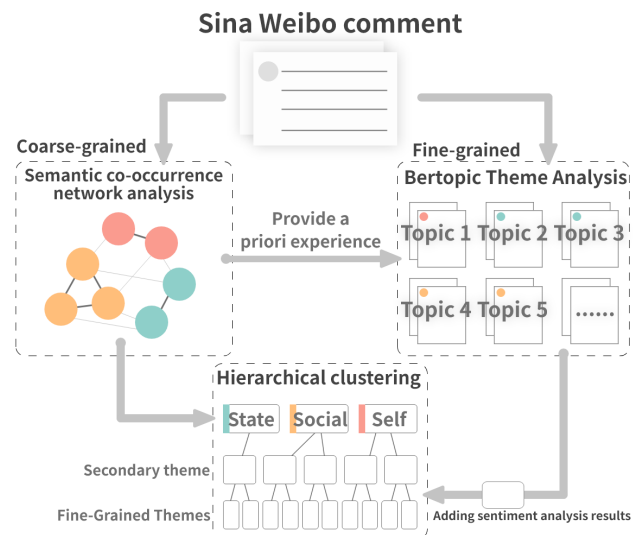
Sina Weibo comment

Coarse-grained

Semantic co-occurrence network analysis

Provide a priori experience

Fine-grained

Bertopic Theme Analysis

Topic 1 Topic 2 Topic 3

Topic 4 Topic 5 ......

Hierarchical clustering

State Social Self

Secondary theme

Fine-Grained Themes

Adding sentiment analysis results